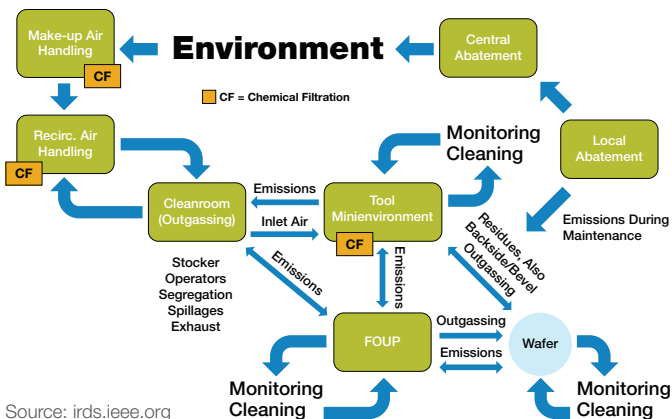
Make-up Air Handling

CF

Environment

Central Abatement

CF = Chemical Filtration

Recirc. Air Handling

CF

Monitoring
Cleaning

Local Abatement

Cleanroom (Outgassing)

Emissions

Inlet Air

Tool Minienvironment

CF

Residues, Also Backside/Bevel Outgassing

Emissions During Maintenance

Stocker
Operators
Segregation
Spillages
Exhaust

Emissions

Emissions

FOUP

Outgassing

Emissions

Wafer

Monitoring
Cleaning

Monitoring
Cleaning

Source: irds.ieee.org